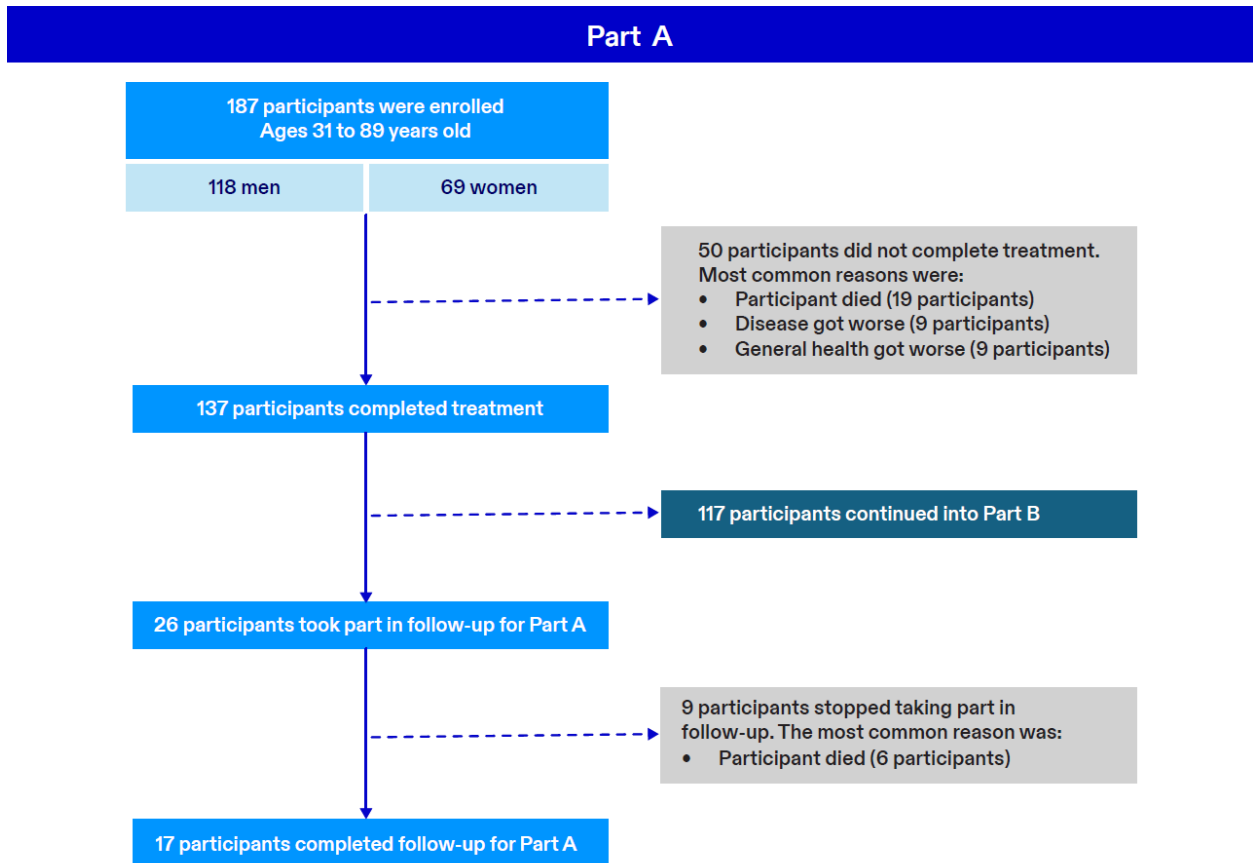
Part A

187 participants were enrolled
Ages 31 to 89 years old

118 men

69 women

50 participants did not complete treatment. Most common reasons were:
- Participant died (19 participants)
- Disease got worse (9 participants)
- General health got worse (9 participants)

137 participants completed treatment

117 participants continued into Part B

26 participants took part in follow-up for Part A

9 participants stopped taking part in follow-up. The most common reason was:
- Participant died (6 participants)

17 participants completed follow-up for Part A